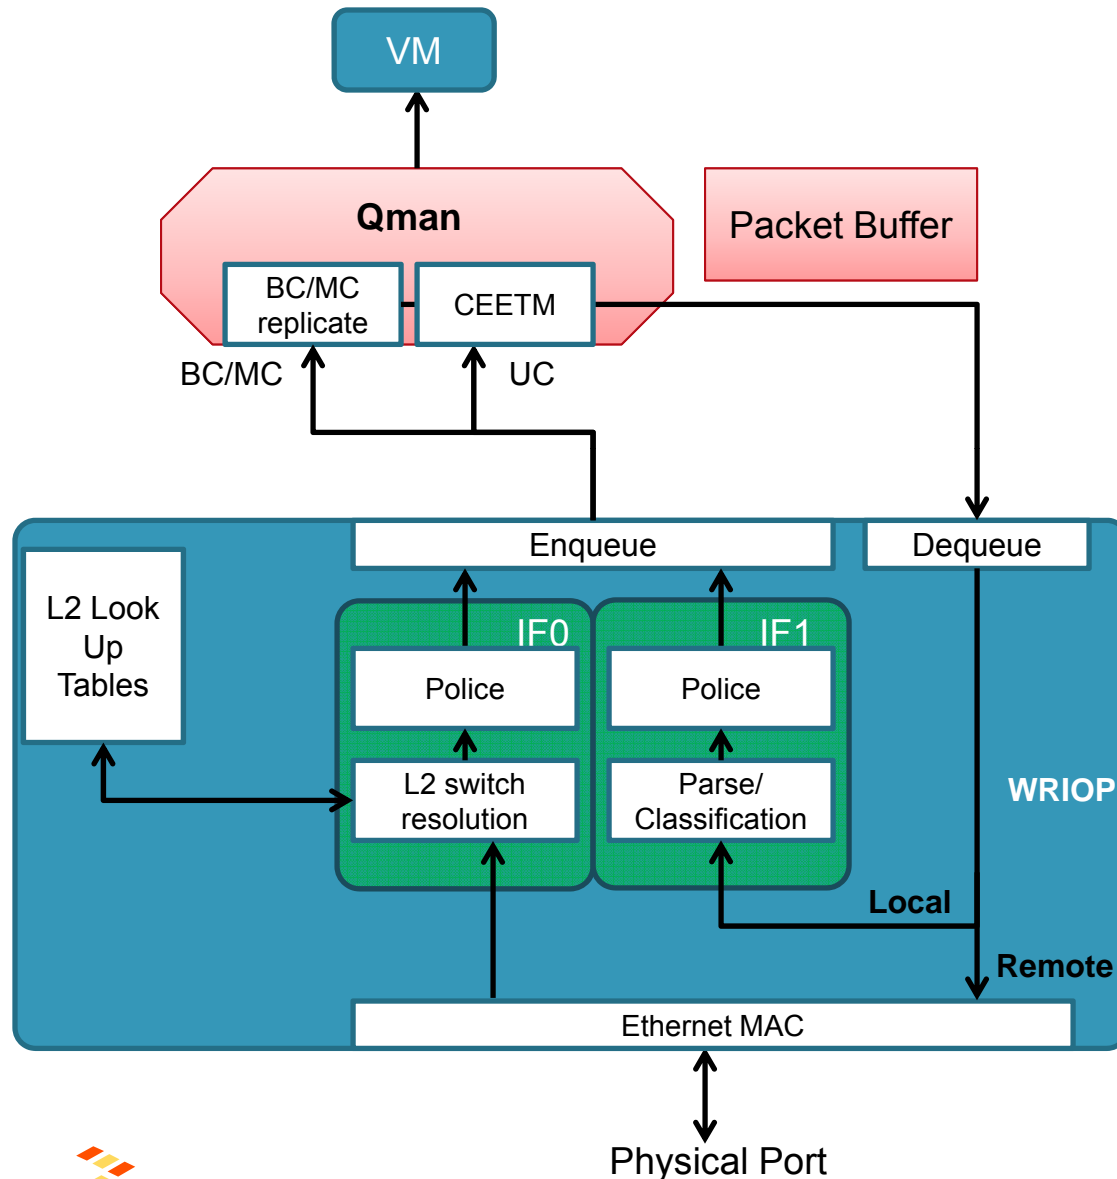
VM

Qman

BC/MC replicate

CEETM

Packet Buffer

BC/MC

UC

Enqueue

Dequeue

L2 Look Up Tables

IF0

IF1

Police

Police

L2 switch resolution

Parse/ Classification

WRIOP

Local

Remote

Ethernet MAC

Physical Port